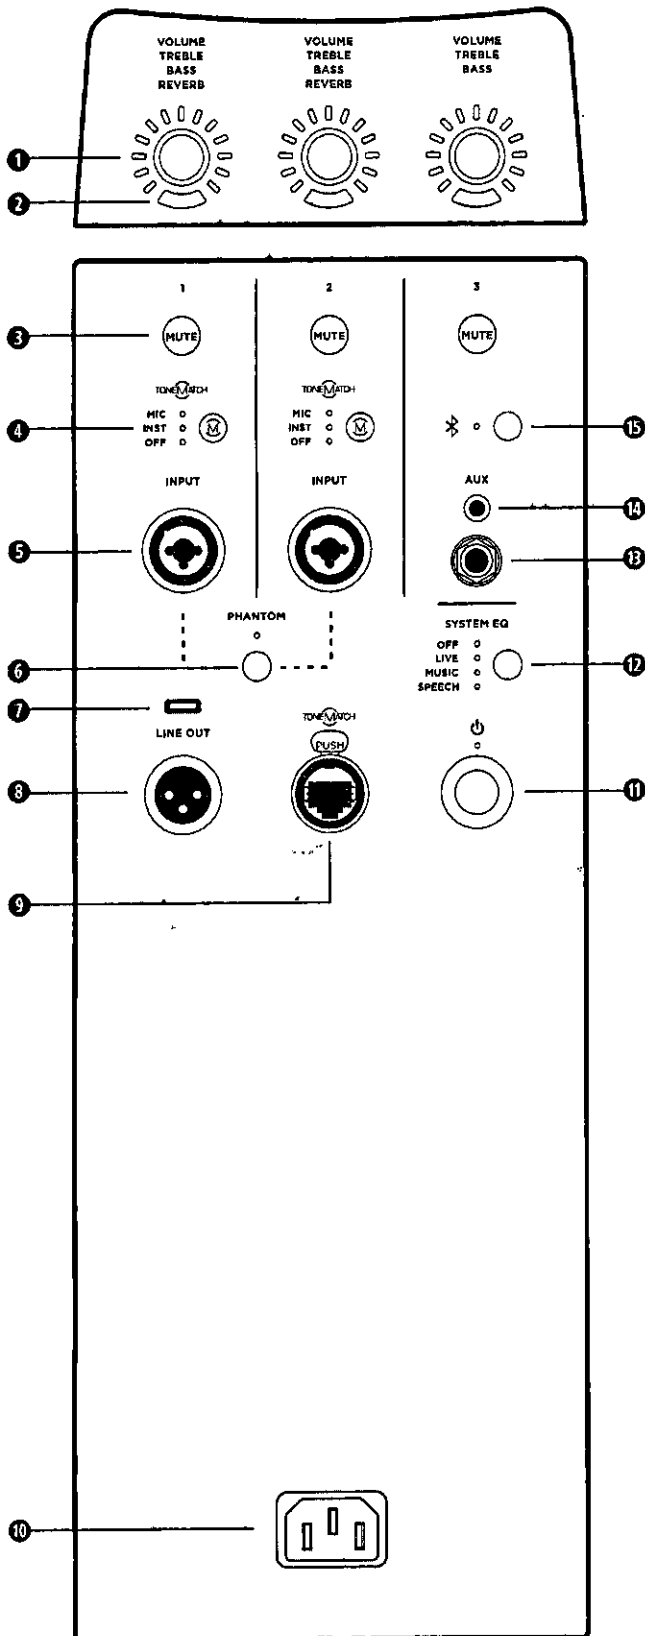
VOLUME
TREBLE
BASS
REVERB

VOLUME
TREBLE
BASS
REVERB

VOLUME
TREBLE
BASS

1
2

1
2
3

MUTE
MUTE
MUTE

3

TONEMATCH
TONEMATCH

MIC
INST
OFF

MIC
INST
OFF

4
15

INPUT
INPUT

AUX
14

5
13

PHANTOM

SYSTEM EQ
OFF
LIVE
MUSIC
SPEECH

6
12

7

LINE OUT
TONEMATCH
PUSH

8
11

9

10